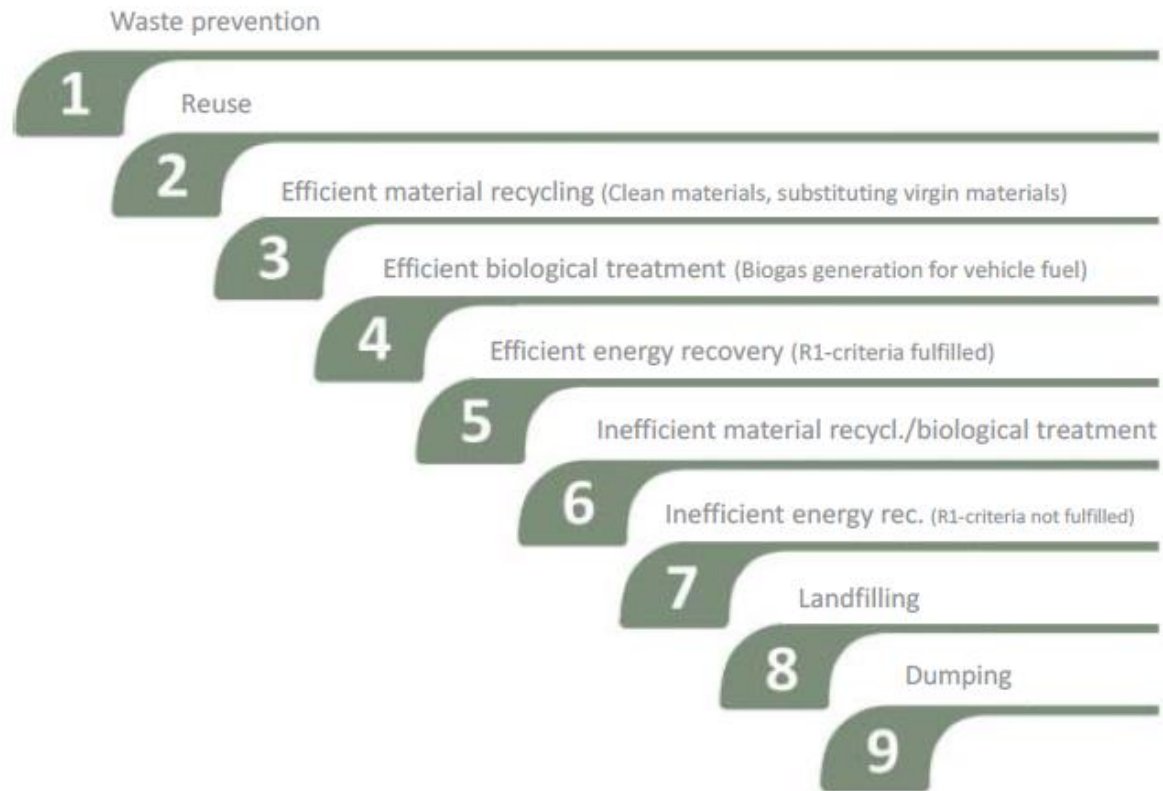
Waste prevention

1

Reuse

2

Efficient material recycling (Clean materials, substituting virgin materials)

3

Efficient biological treatment (Biogas generation for vehicle fuel)

4

Efficient energy recovery (R1-criteria fulfilled)

5

Inefficient material recycl./biological treatment

6

Inefficient energy rec. (R1-criteria not fulfilled)

7

Landfilling

8

Dumping

9